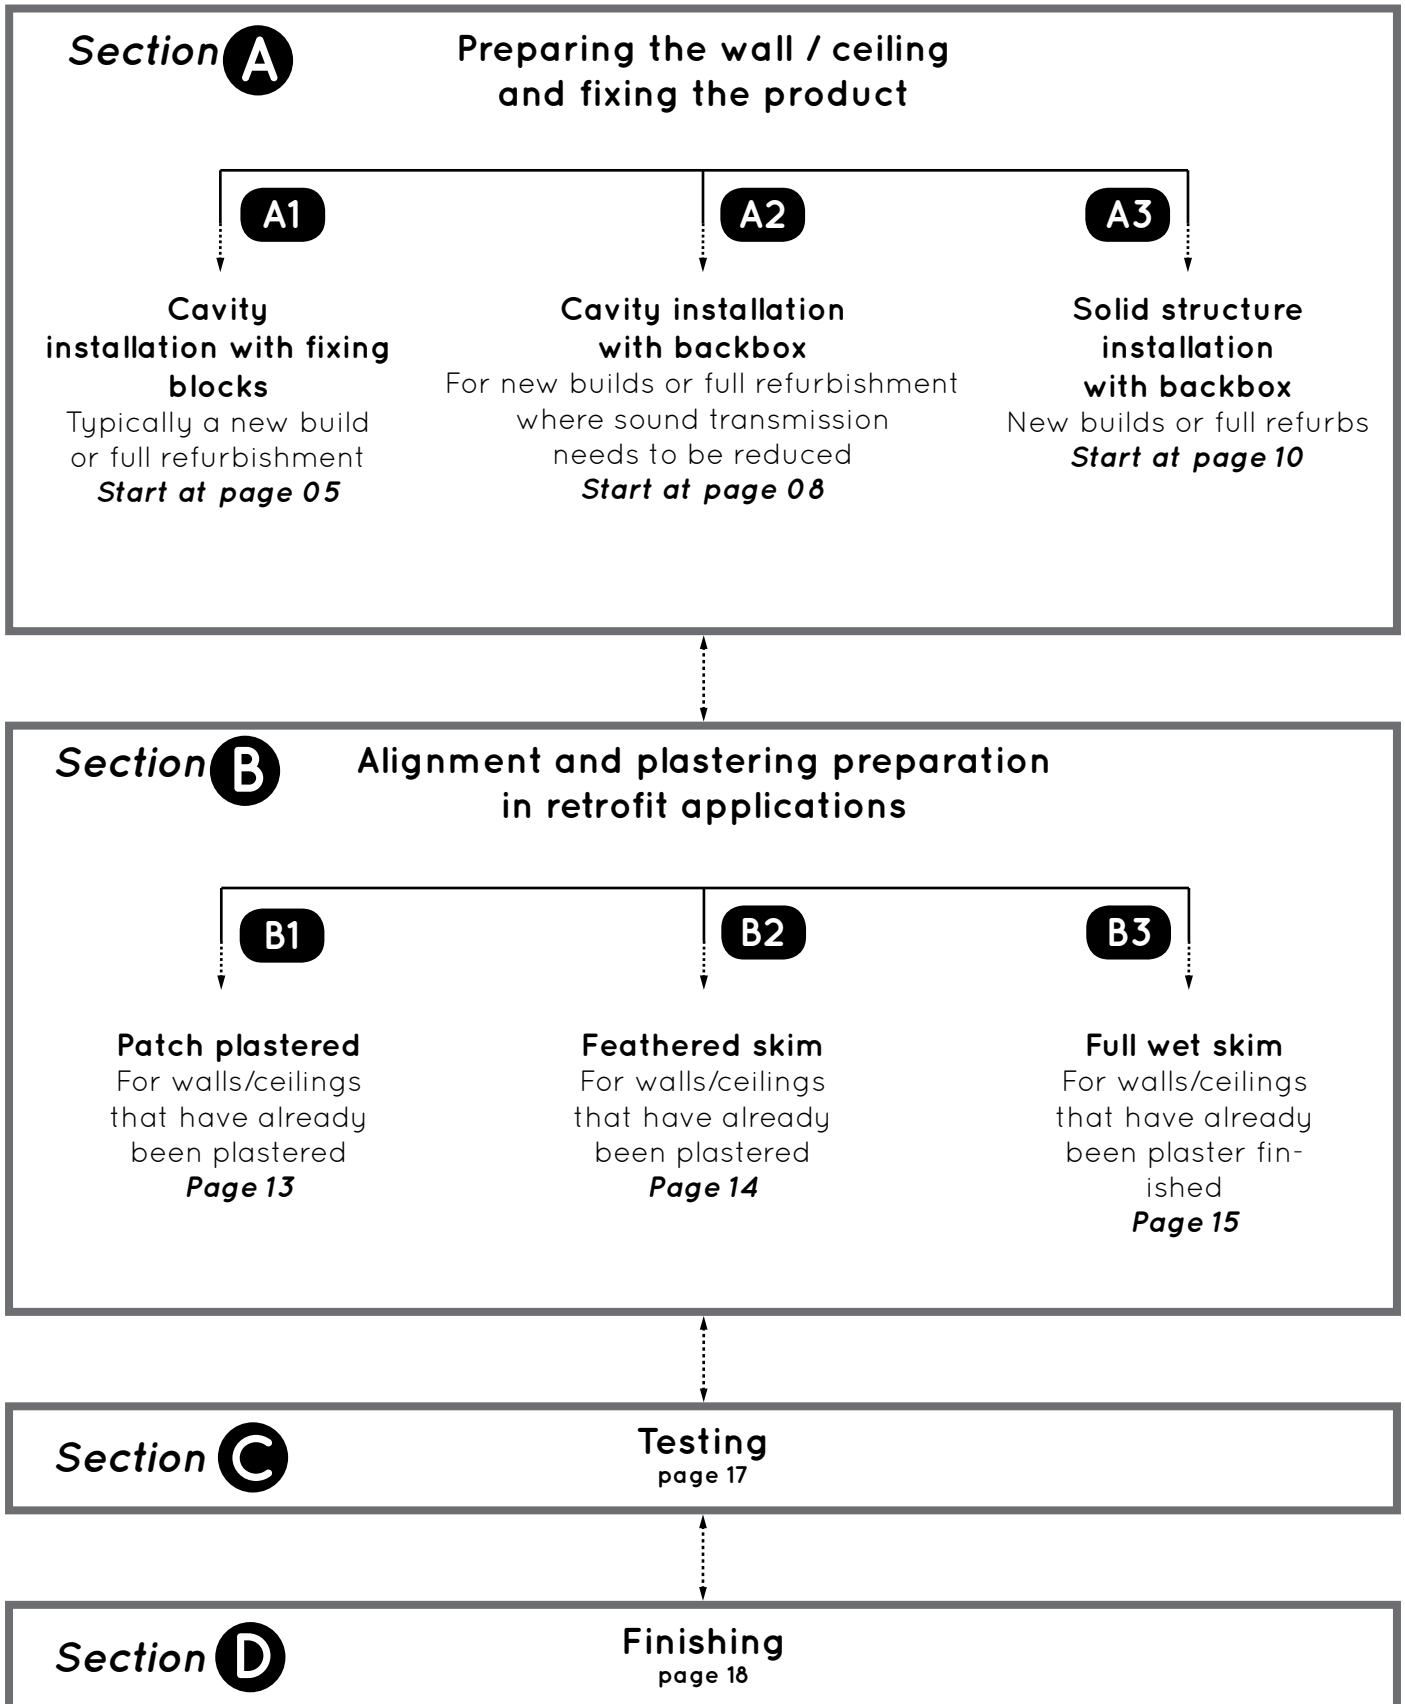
Section A

Preparing the wall / ceiling and fixing the product

A1

Cavity installation with fixing blocks
Typically a new build or full refurbishment
*Start at page 05*

A2

Cavity installation with backbox
For new builds or full refurbishment where sound transmission needs to be reduced
*Start at page 08*

A3

Solid structure installation with backbox
New builds or full refurbs
*Start at page 10*

Section B

Alignment and plastering preparation in retrofit applications

B1

Patch plastered
For walls/ceilings that have already been plastered
*Page 13*

B2

Feathered skim
For walls/ceilings that have already been plastered
*Page 14*

B3

Full wet skim
For walls/ceilings that have already been plaster finished
*Page 15*

Section C

Testing
page 17

Section D

Finishing
page 18